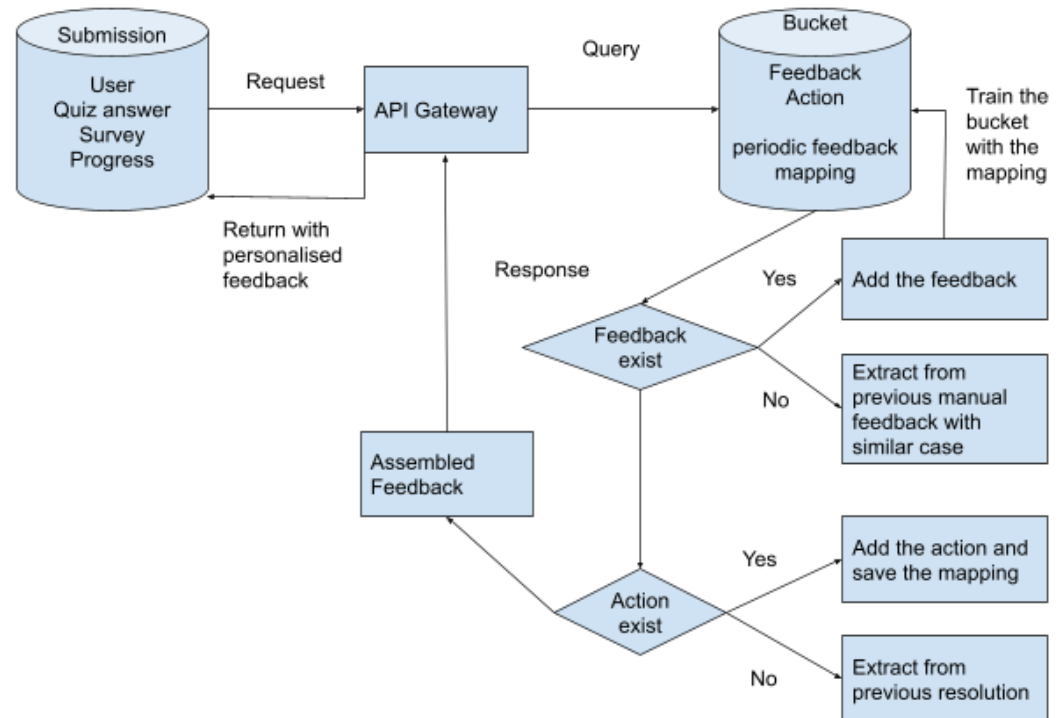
Submission

User
Quiz answer
Survey
Progress

Request

API Gateway

Query

Bucket

Feedback
Action

periodic feedback mapping

Train the bucket with the mapping

Return with personalised feedback

Response

Yes

Add the feedback

Feedback exist

No

Extract from previous manual feedback with similar case

Assembled Feedback

Yes

Add the action and save the mapping

Action exist

No

Extract from previous resolution